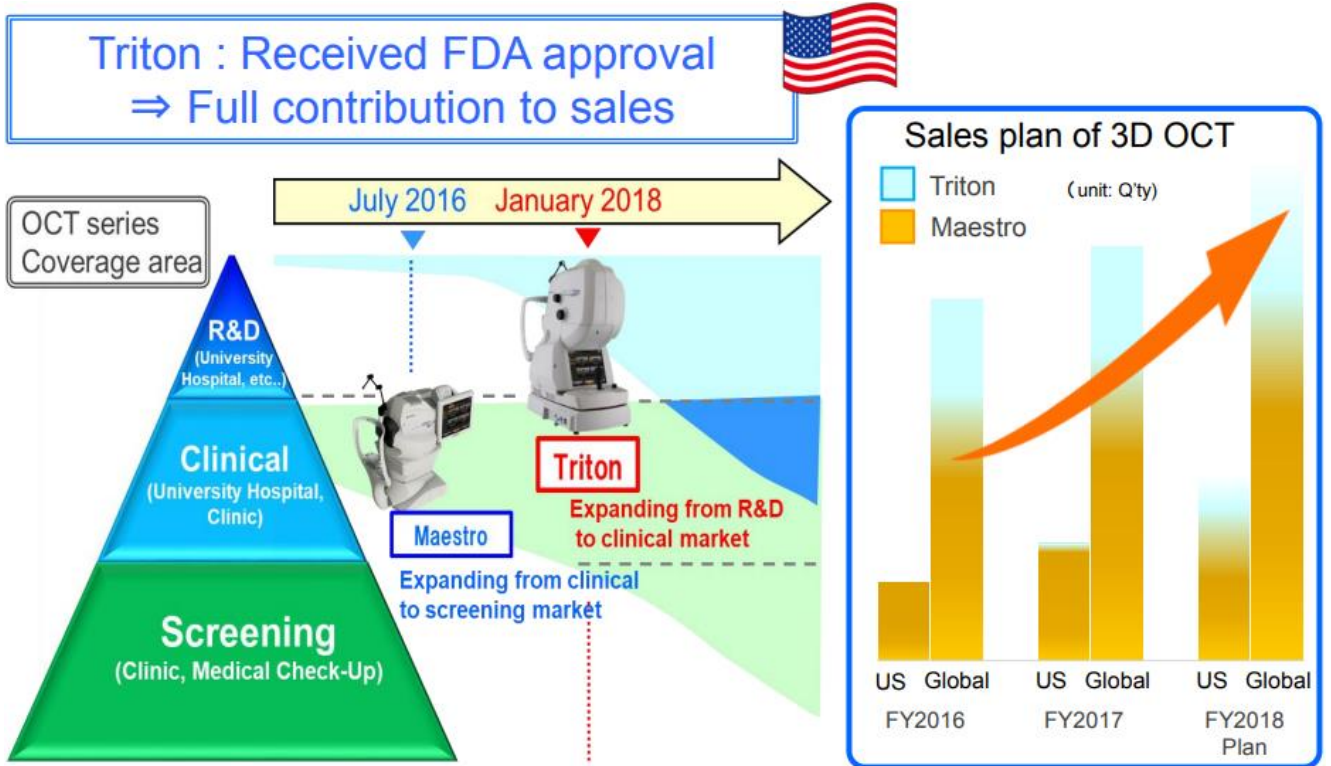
Triton : Received FDA approval
⇒ Full contribution to sales

OCT series
Coverage area

July 2016

January 2018

R&D
(University Hospital, etc..)

Clinical
(University Hospital, Clinic)

Screening
(Clinic, Medical Check-Up)

Maestro
Expanding from clinical to screening market

Triton
Expanding from R&D to clinical market

Sales plan of 3D OCT

Triton
Maestro
(unit: Q'ty)

US Global
FY2016

US Global
FY2017

US Global
FY2018 Plan